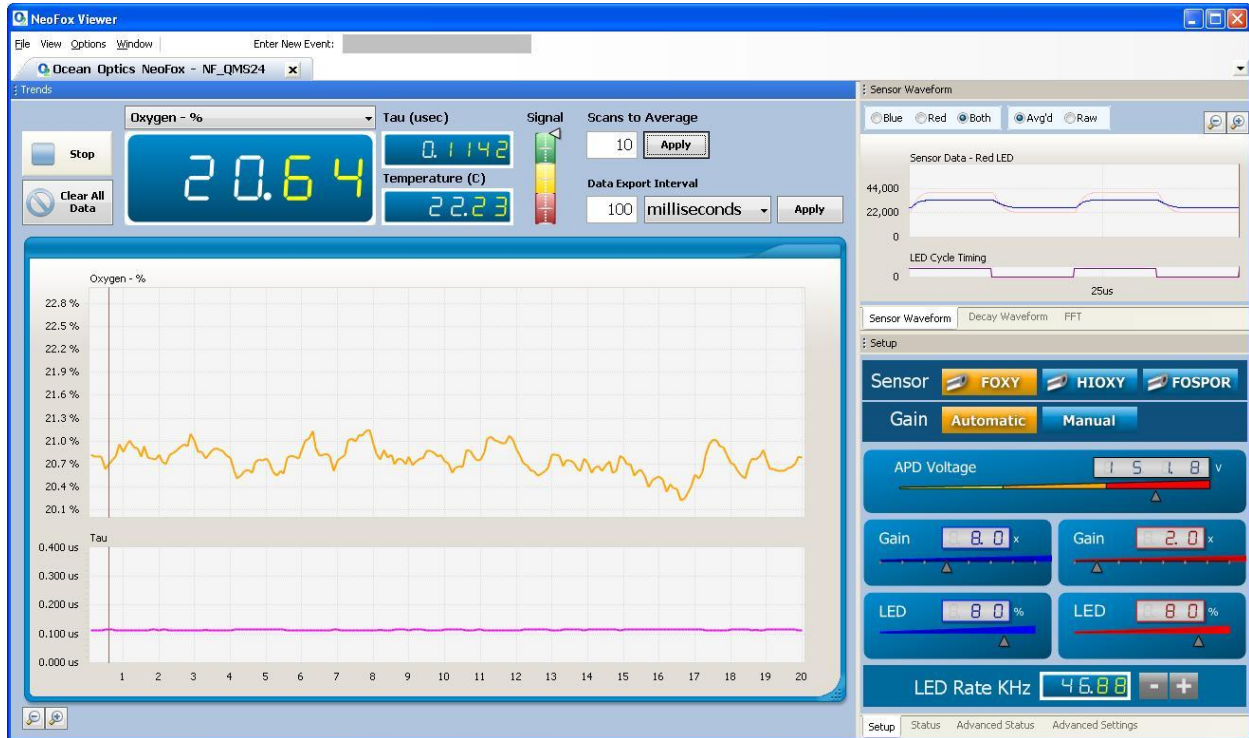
NeoFox Viewer

File View Options Window Enter New Event:

Ocean Optics NeoFox - NF_QMS24 ×

Trends

Stop

Clear All Data

Oxygen - %

20.64

Tau (usec)

0.1142

Temperature (C)

22.23

Signal

Scans to Average

10 Apply

Data Export Interval

100 milliseconds Apply

Oxygen - %

22.8 %
22.5 %
22.2 %
21.9 %
21.6 %
21.3 %
21.0 %
20.7 %
20.4 %
20.1 %

Tau

0.400 us
0.300 us
0.200 us
0.100 us
0.000 us

1 2 3 4 5 6 7 8 9 10 11 12 13 14 15 16 17 18 19 20

Sensor Waveform

Blue Red Both Avg'd Raw

Sensor Data - Red LED

44,000
22,000
0

LED Cycle Timing

0

25us

Sensor Waveform Decay Waveform FFT

Setup

Sensor FOXY HIOXY FOSPOR

Gain Automatic Manual

APD Voltage

158 V

Gain 8.0 x

Gain 2.0 x

LED 80 %

LED 80 %

LED Rate KHz 46.88 - +

Setup Status Advanced Status Advanced Settings